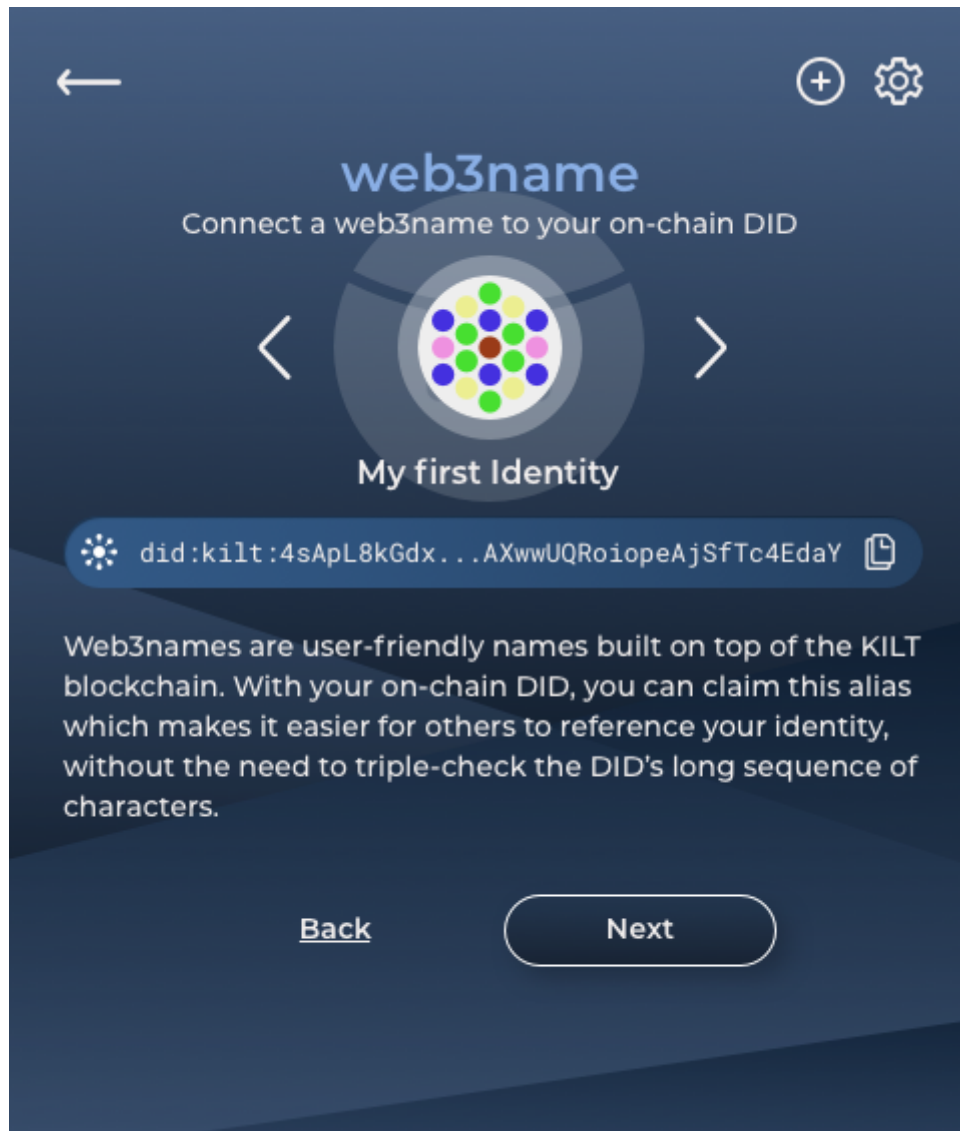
web3name

Connect a web3name to your on-chain DID

My first Identity

did:kilt:4sApL8kGdx...AXwwUQRoiopeAjSfTc4EdaY

Web3names are user-friendly names built on top of the KILT blockchain. With your on-chain DID, you can claim this alias which makes it easier for others to reference your identity, without the need to triple-check the DID's long sequence of characters.

Back

Next